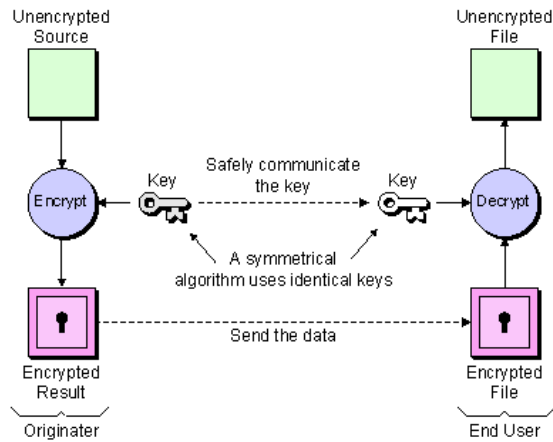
Unencrypted Source

Unencrypted File

Encrypt

Key

Safely communicate the key

Key

Decrypt

A symmetrical algorithm uses identical keys

Send the data

Encrypted Result

Encrypted File

Originater

End User